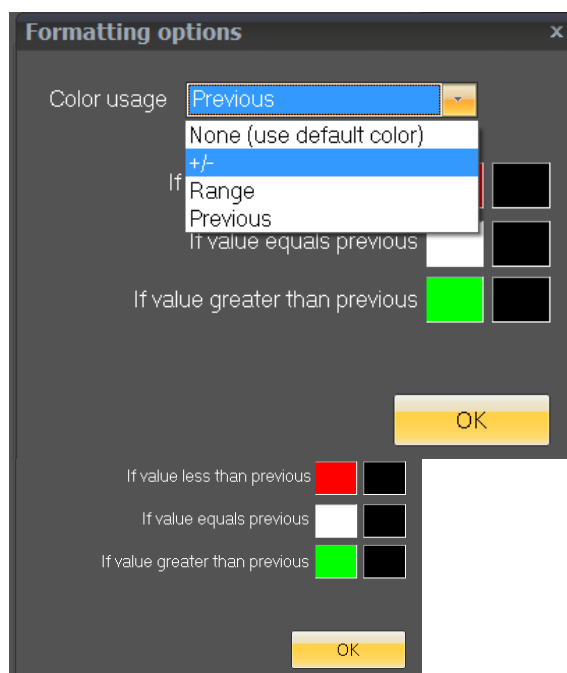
Formatting options
x

Color usage Previous

None (use default color)
+/-
Range
Previous

If

If value equals previous

If value greater than previous

OK

If value less than previous

If value equals previous

If value greater than previous

OK